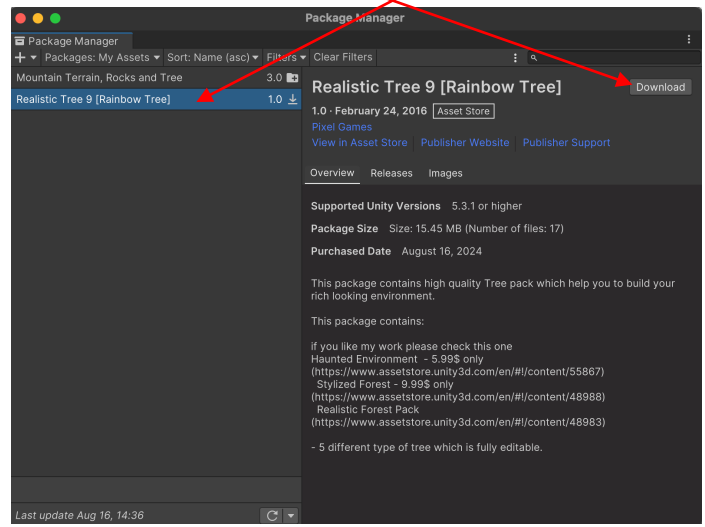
Package Manager

Package Manager

+ ▾ Packages: My Assets ▾ Sort: Name (asc) ▾ Filters ▾ Clear Filters

Mountain Terrain, Rocks and Tree 3.0

Realistic Tree 9 [Rainbow Tree] 1.0

Realistic Tree 9 [Rainbow Tree]

Download

1.0 · February 24, 2016 Asset Store

Pixel Games

View in Asset Store Publisher Website Publisher Support

Overview Releases Images

Supported Unity Versions 5.3.1 or higher

Package Size Size: 15.45 MB (Number of files: 17)

Purchased Date August 16, 2024

This package contains high quality Tree pack which help you to build your rich looking environment.

This package contains:

if you like my work please check this one
Haunted Environment - 5.99$ only
(https://www.assetstore.unity3d.com/en/#!/content/55867)
Stylized Forest - 9.99$ only
(https://www.assetstore.unity3d.com/en/#!/content/48988)
Realistic Forest Pack
(https://www.assetstore.unity3d.com/en/#!/content/48983)

- 5 different type of tree which is fully editable.

Last update Aug 16, 14:36